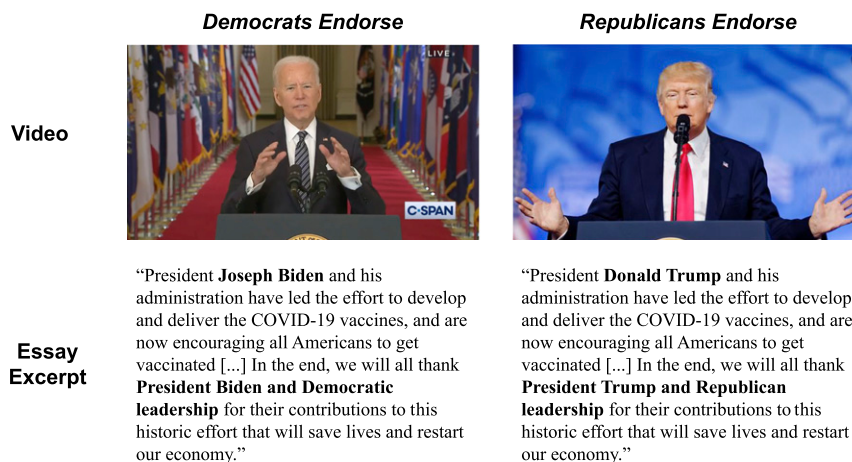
Democrats Endorse

Republicans Endorse

Video

LIVE

C-SPAN

Essay Excerpt

"President **Joseph Biden** and his administration have led the effort to develop and deliver the COVID-19 vaccines, and are now encouraging all Americans to get vaccinated [...] In the end, we will all thank **President Biden and Democratic leadership** for their contributions to this historic effort that will save lives and restart our economy."

"President **Donald Trump** and his administration have led the effort to develop and deliver the COVID-19 vaccines, and are now encouraging all Americans to get vaccinated [...] In the end, we will all thank **President Trump and Republican leadership** for their contributions to this historic effort that will save lives and restart our economy."